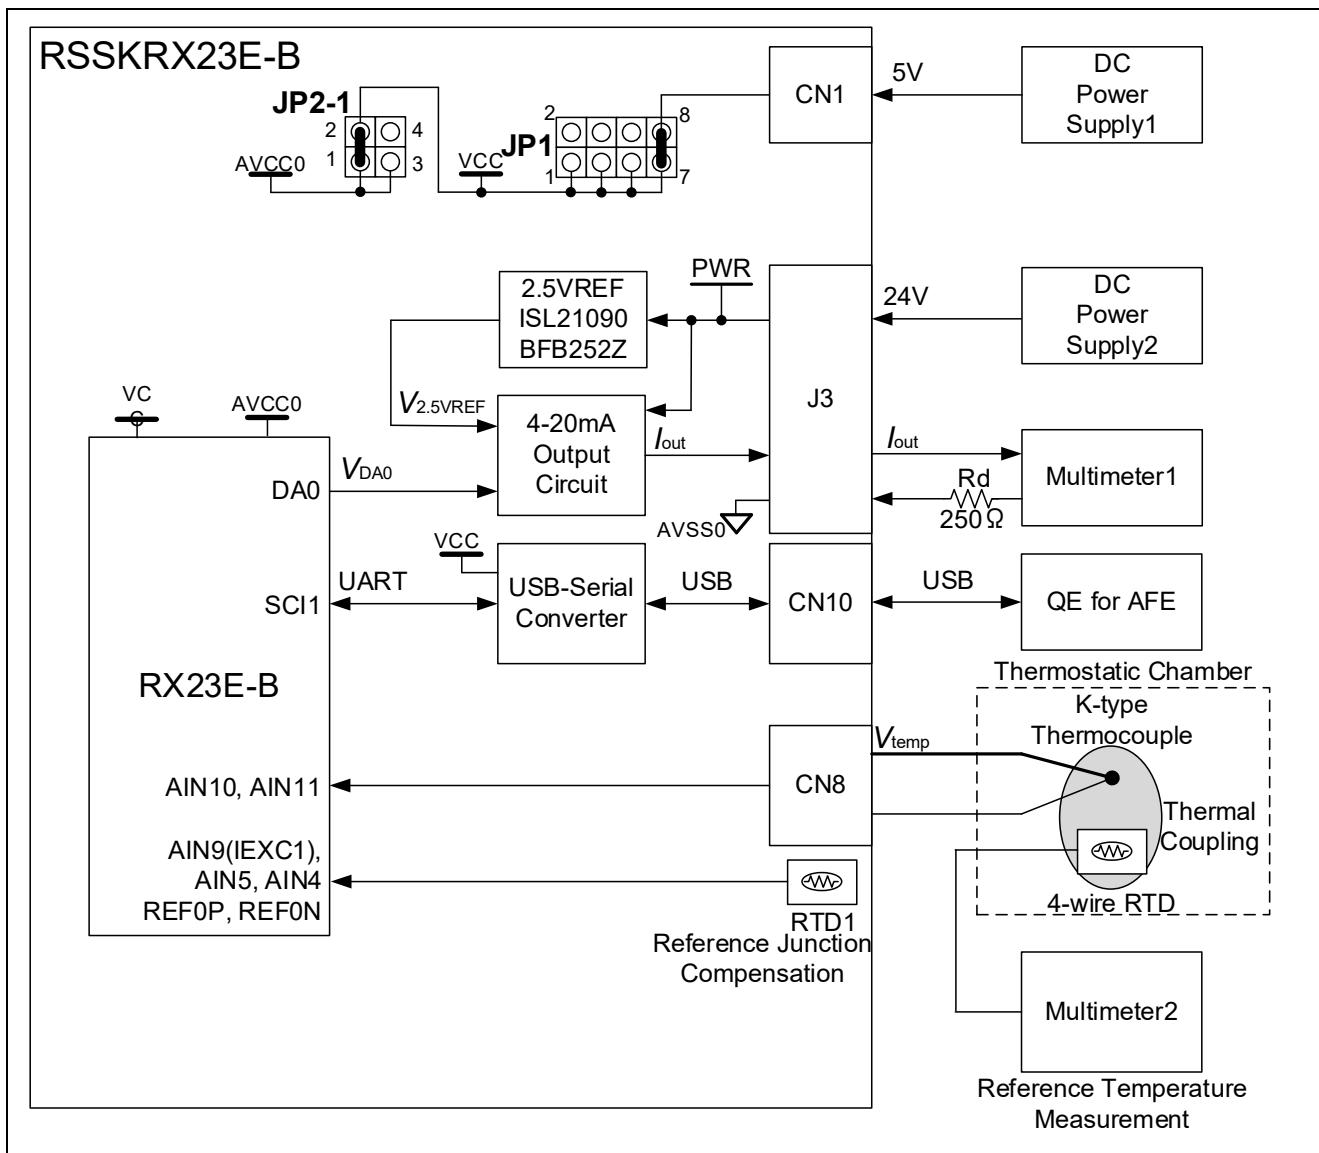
RSSKRX23E-B

JP2-1
2 4
1 3
AVCC0

VCC JP1
2 8
1 7

CN1
5V
DC Power Supply1

PWR
2.5VREF ISL21090 BFB252Z
J3
24V
DC Power Supply2

VC C
AVCC0
$V_{2.5VREF}$
4-20mA Output Circuit
$I_{out}$
$I_{out}$
$V_{DA0}$
DA0
Rd
250Ω
Multimeter1
AVSS0

VCC
UART
SCI1
USB-Serial Converter
USB
CN10
USB
QE for AFE

RX23E-B

Thermostatic Chamber
K-type Thermocouple
$V_{temp}$
AIN10, AIN11
CN8
Thermal Coupling

AIN9(IEXC1), AIN5, AIN4 REF0P, REF0N
RTD1
Reference Junction Compensation
4-wire RTD

Multimeter2
Reference Temperature Measurement